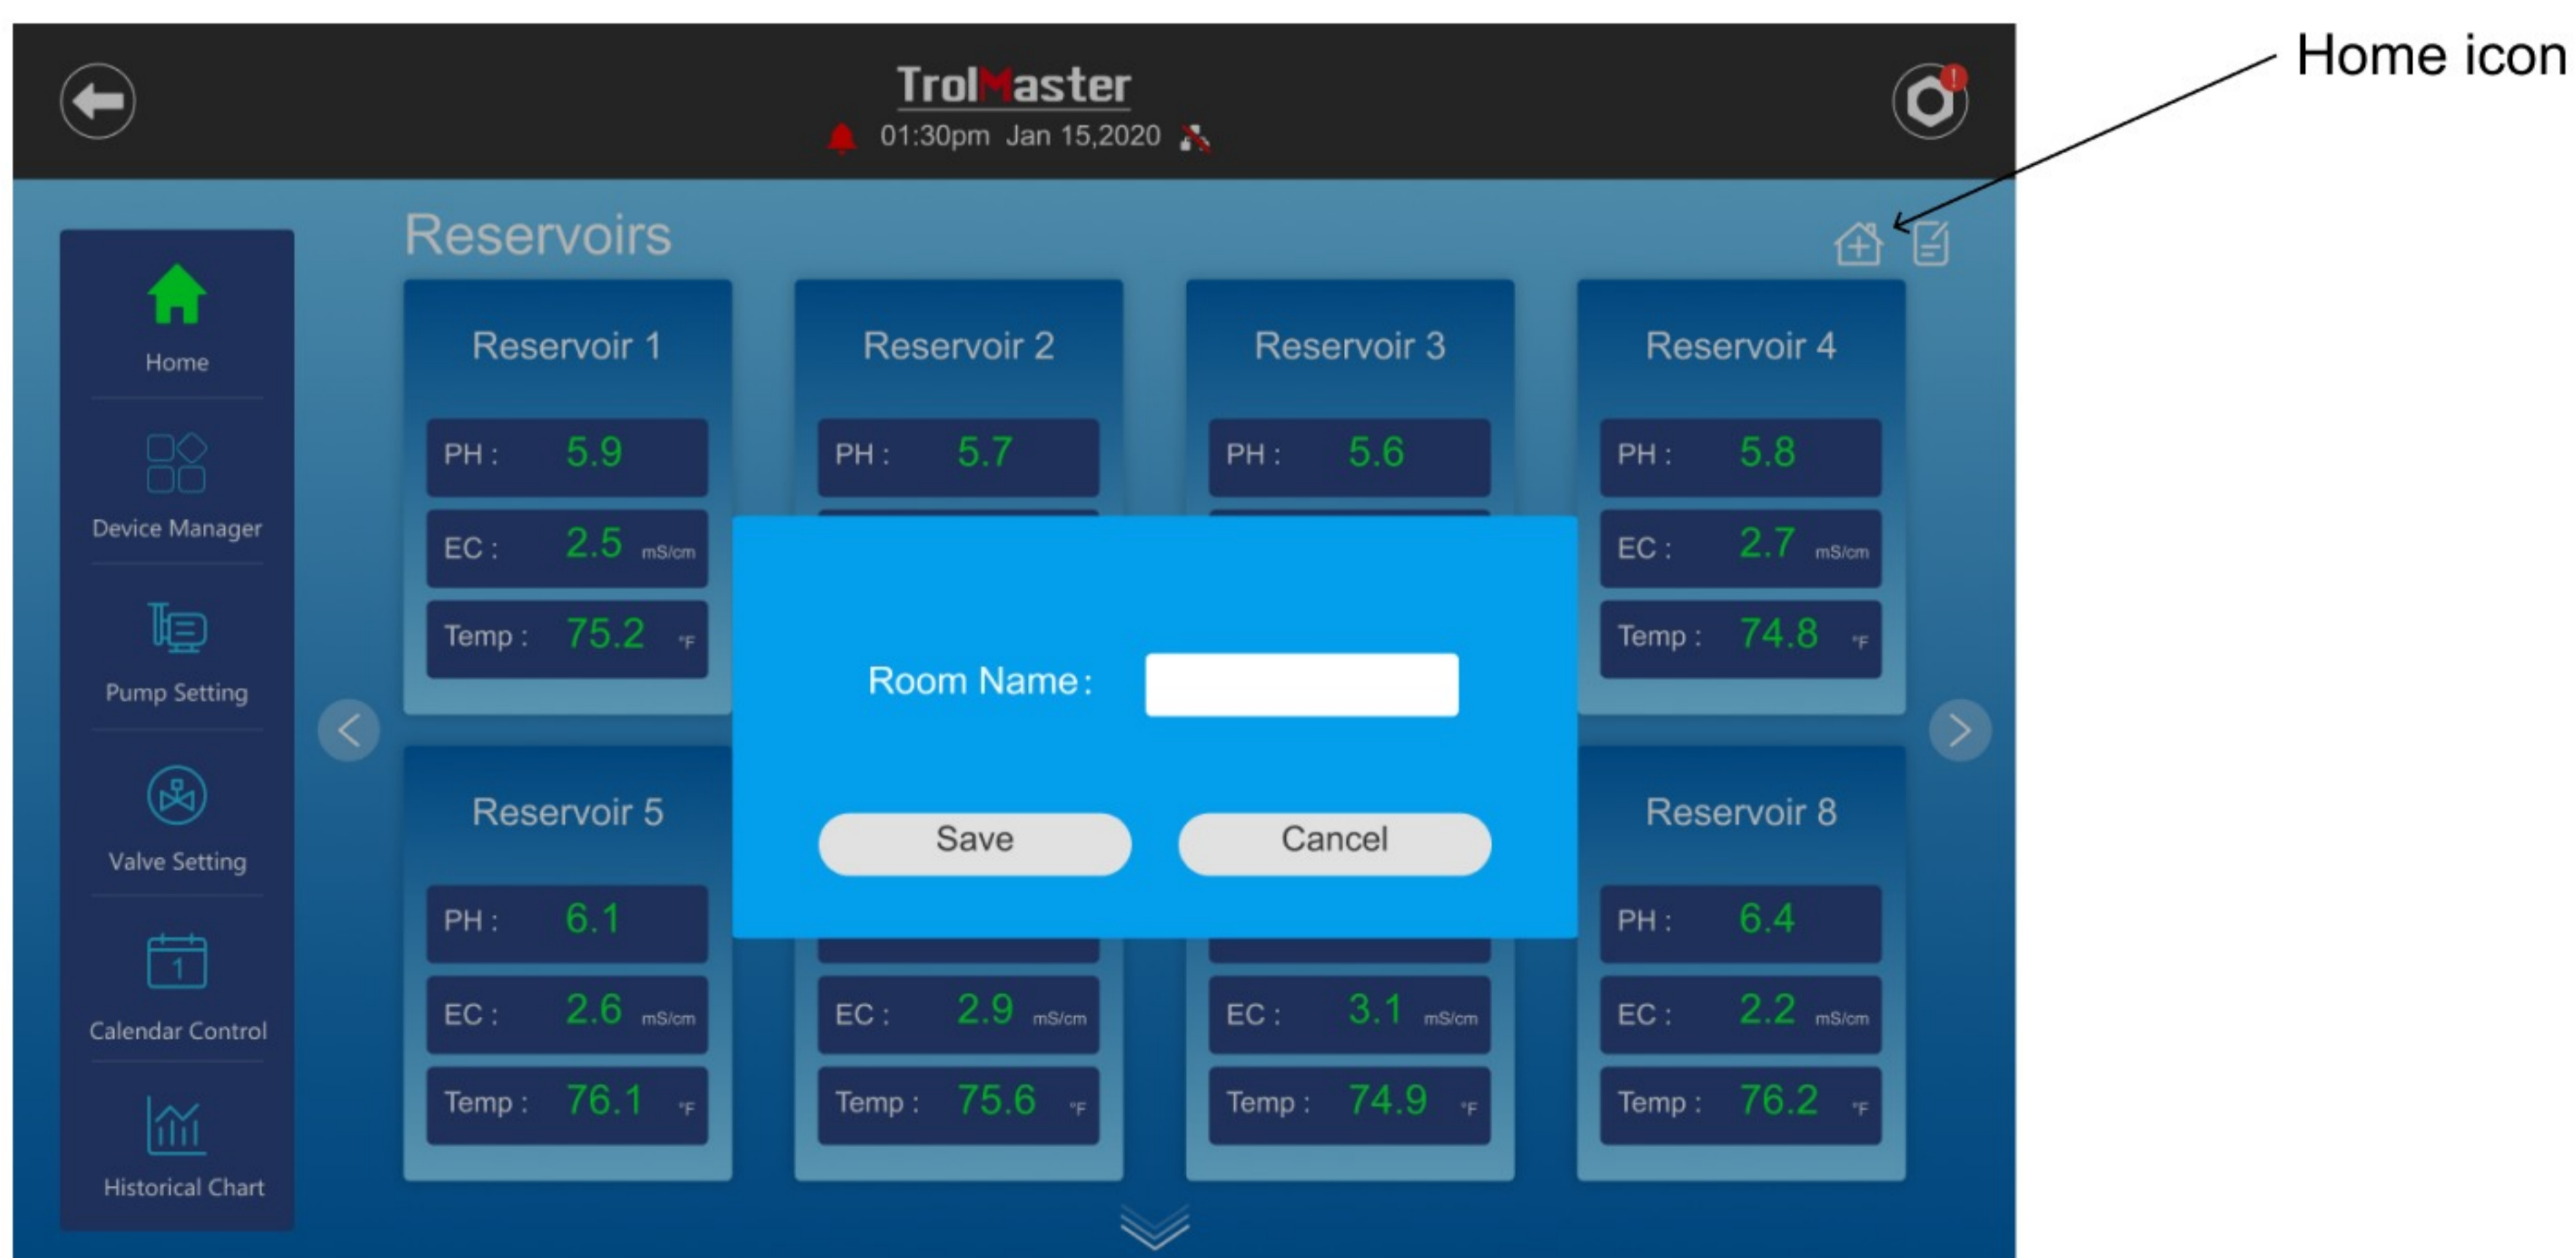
TrolMaster
01:30pm Jan 15,2020

Home icon

Reservoirs

Home
Device Manager
Pump Setting
Valve Setting
Calendar Control
Historical Chart

Reservoir 1
PH : 5.9
EC : 2.5 mS/cm
Temp : 75.2 °F

Reservoir 2
PH : 5.7

Reservoir 3
PH : 5.6

Reservoir 4
PH : 5.8
EC : 2.7 mS/cm
Temp : 74.8 °F

Room Name :

Save
Cancel

Reservoir 5
PH : 6.1
EC : 2.6 mS/cm
Temp : 76.1 °F

EC : 2.9 mS/cm
Temp : 75.6 °F

EC : 3.1 mS/cm
Temp : 74.9 °F

Reservoir 8
PH : 6.4
EC : 2.2 mS/cm
Temp : 76.2 °F